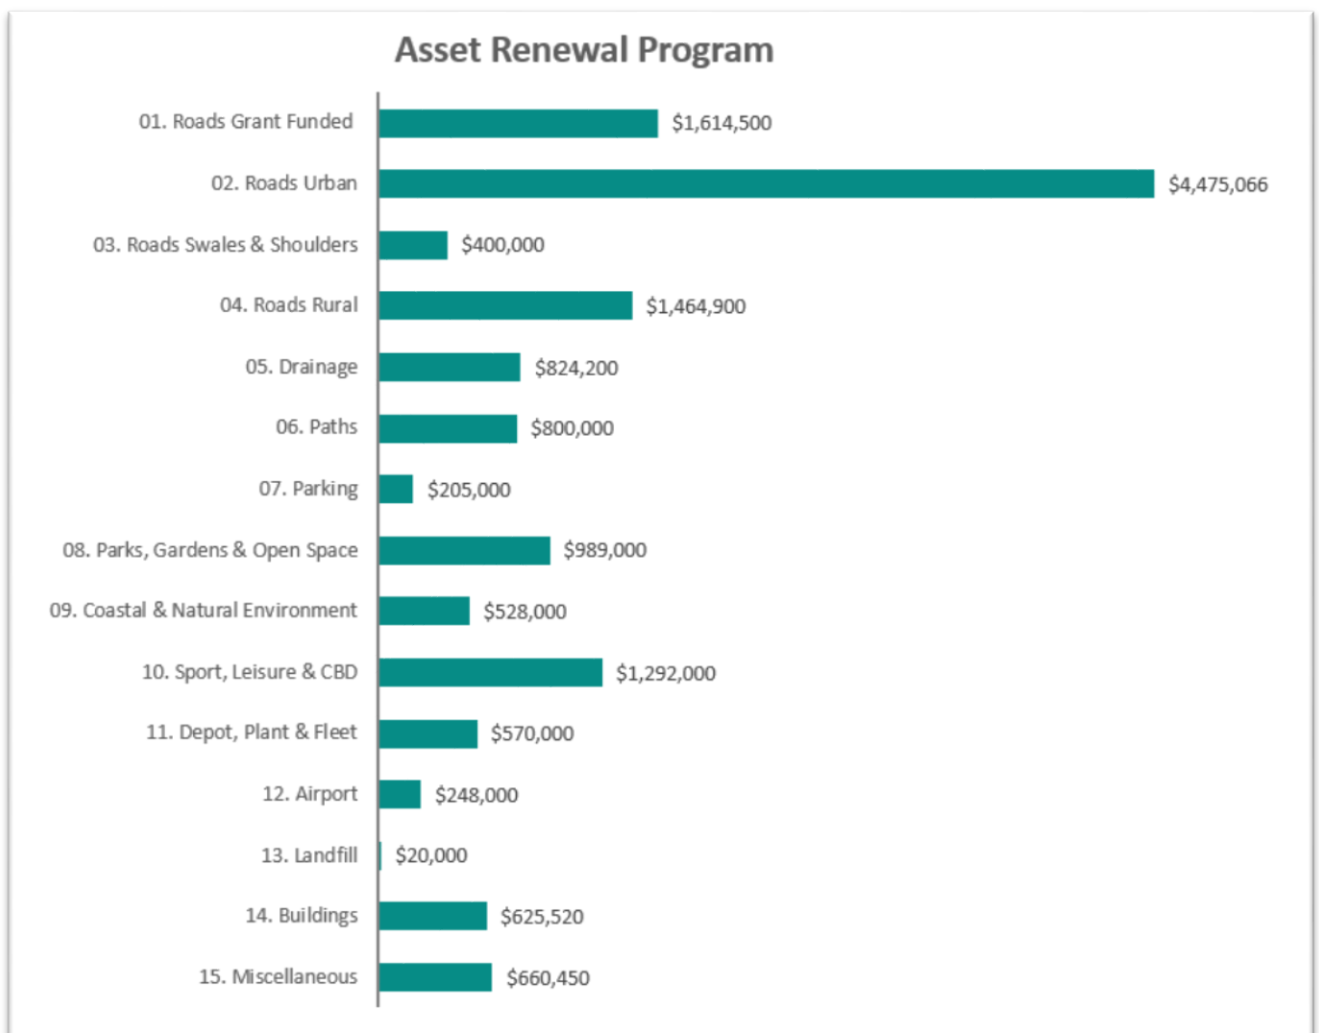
Asset Renewal Program

01. Roads Grant Funded $1,614,500
02. Roads Urban $4,475,066
03. Roads Swales & Shoulders $400,000
04. Roads Rural $1,464,900
05. Drainage $824,200
06. Paths $800,000
07. Parking $205,000
08. Parks, Gardens & Open Space $989,000
09. Coastal & Natural Environment $528,000
10. Sport, Leisure & CBD $1,292,000
11. Depot, Plant & Fleet $570,000
12. Airport $248,000
13. Landfill $20,000
14. Buildings $625,520
15. Miscellaneous $660,450